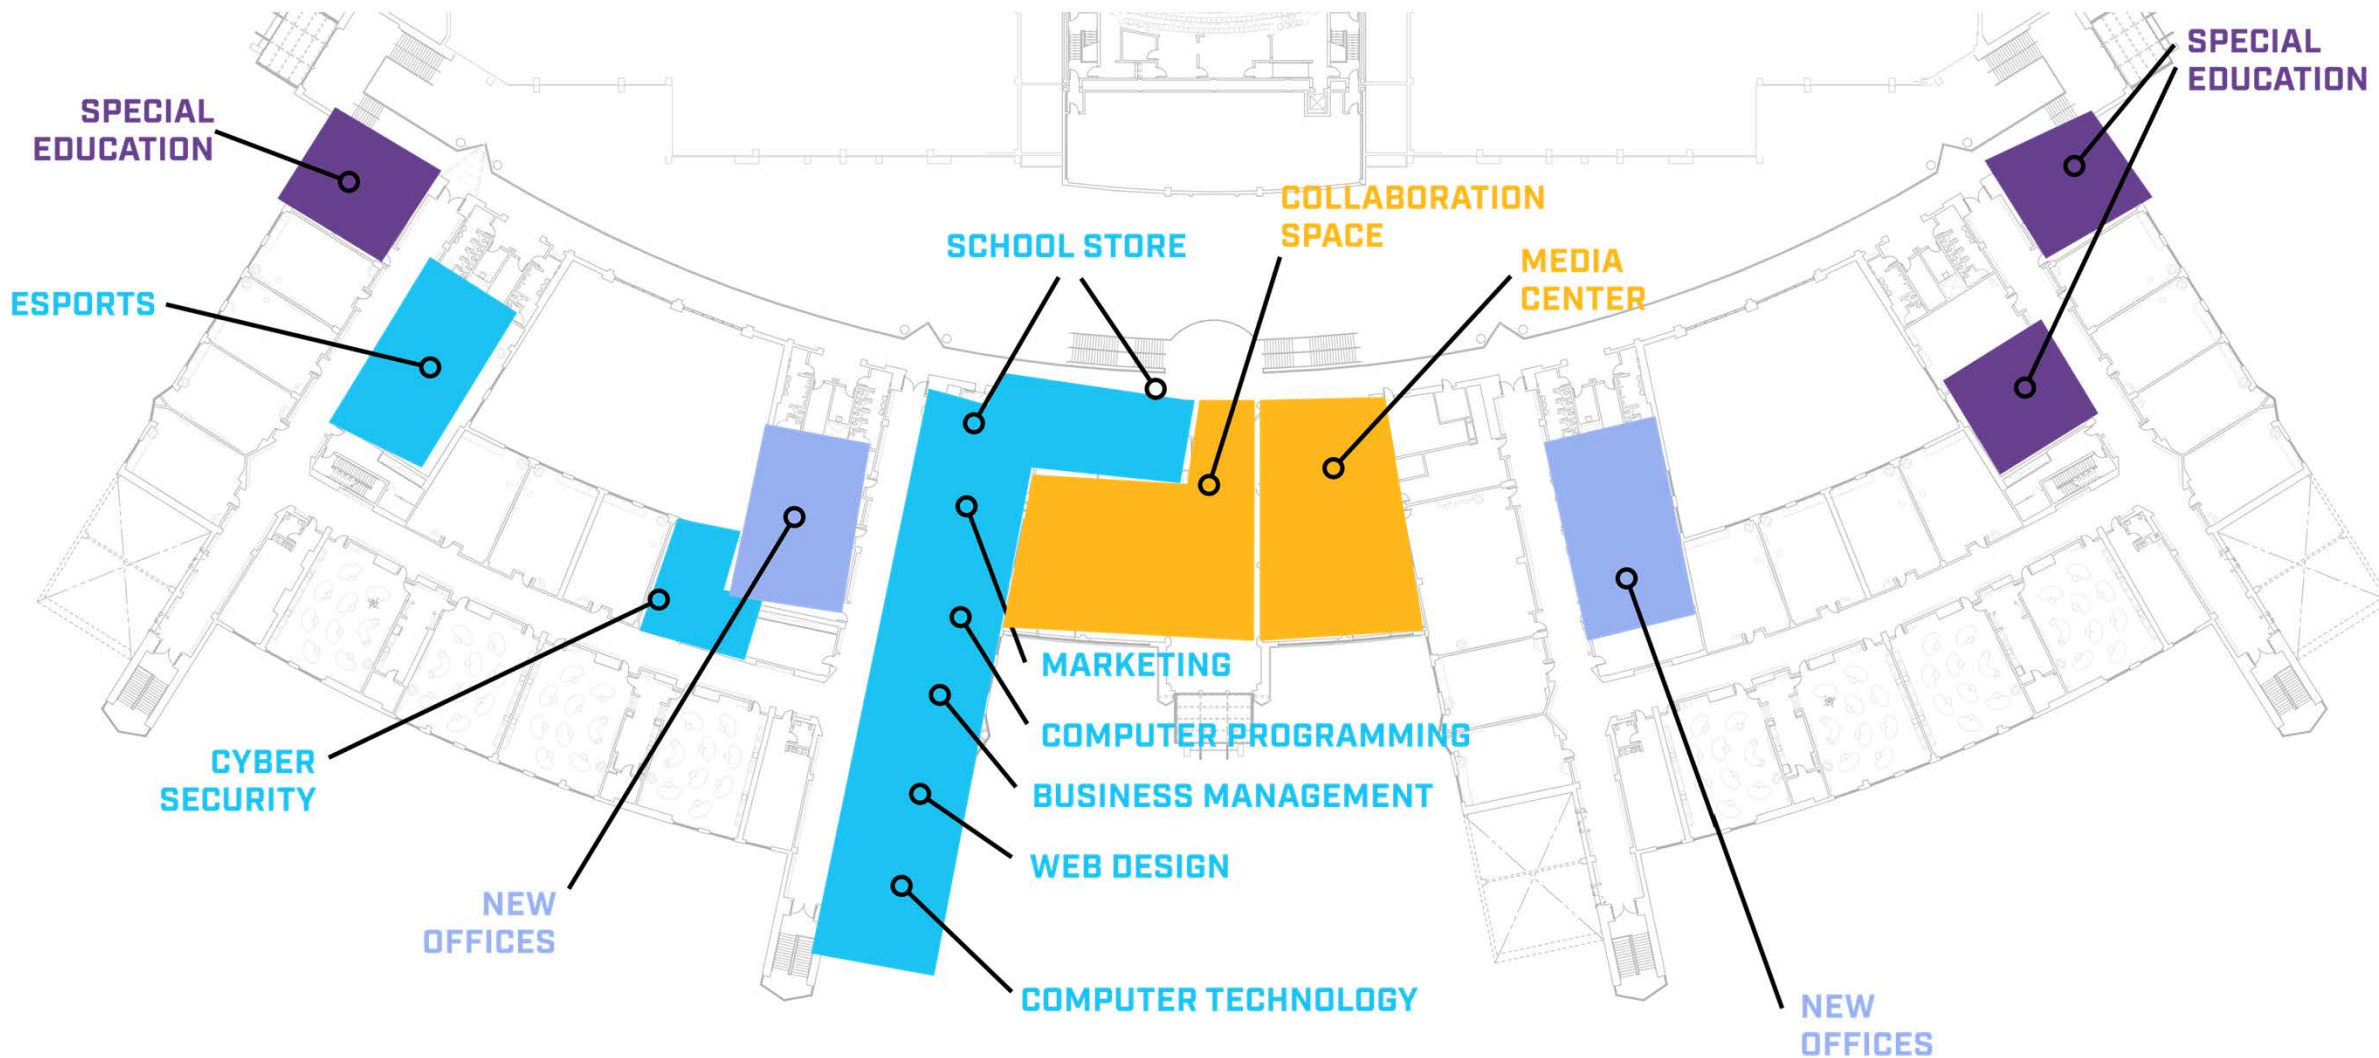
SPECIAL EDUCATION

SPECIAL EDUCATION

COLLABORATION SPACE

SCHOOL STORE

MEDIA CENTER

ESPORTS

MARKETING

COMPUTER PROGRAMMING

CYBER SECURITY

BUSINESS MANAGEMENT

WEB DESIGN

NEW OFFICES

COMPUTER TECHNOLOGY

NEW OFFICES